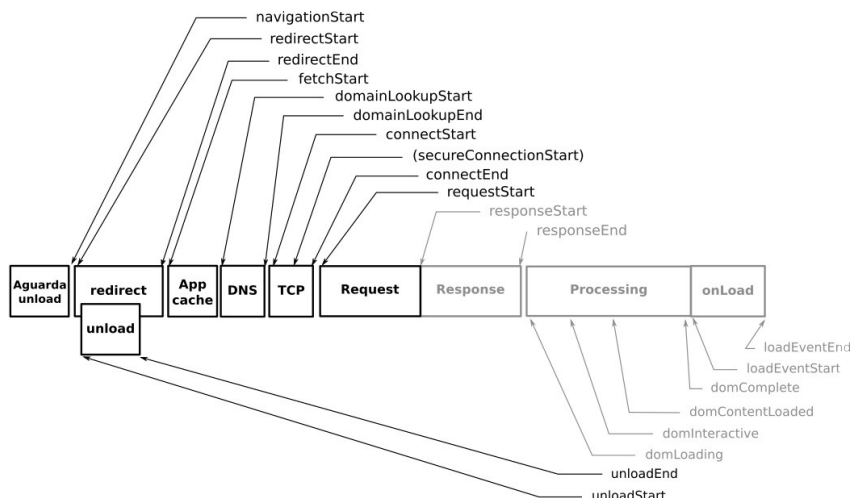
navigationStart
redirectStart
redirectEnd
fetchStart
domainLookupStart
domainLookupEnd
connectStart
(secureConnectionStart)
connectEnd
requestStart
responseStart
responseEnd

Aguarda unload
redirect
unload
App cache
DNS
TCP
Request
Response
Processing
onLoad

loadEventEnd
loadEventStart
domComplete
domContentLoaded
domInteractive
domLoading
unloadEnd
unloadStart